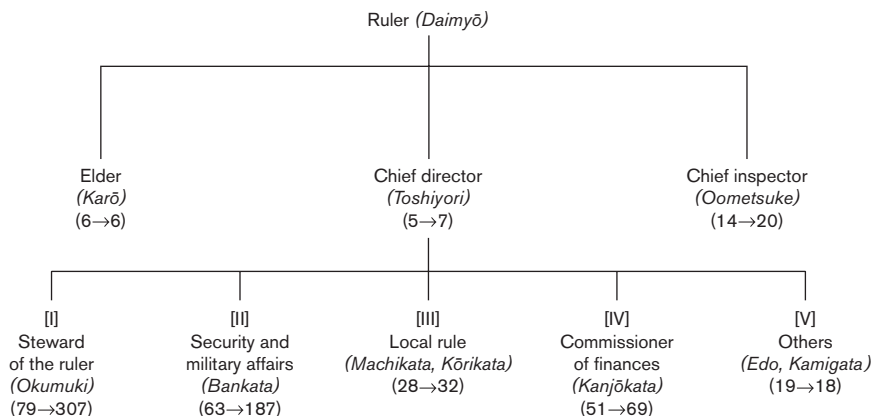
Ruler *(Daimyō)*

Elder
*(Karō)*
(6→6)

Chief director
*(Toshiyori)*
(5→7)

Chief inspector
*(Oometsuke)*
(14→20)

[I]
Steward of the ruler
*(Okumuki)*
(79→307)

[II]
Security and military affairs
*(Bankata)*
(63→187)

[III]
Local rule
*(Machikata, Kōrikata)*
(28→32)

[IV]
Commissioner of finances
*(Kanjōkata)*
(51→69)

[V]
Others
*(Edo, Kamigata)*
(19→18)